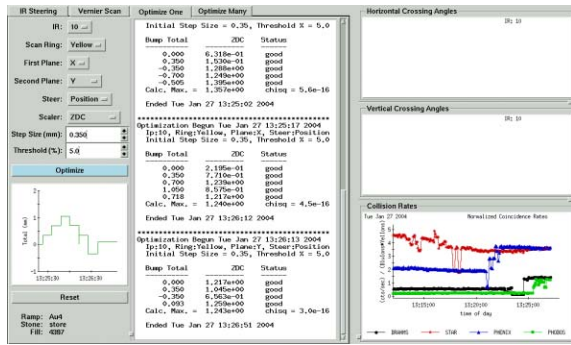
IR Steering | Vernier Scan | Optimize One | Optimize Many

IR: 10
Scan Ring: Yellow
First Plane: X
Second Plane: Y
Steer: Position
Scaler: ZDC
Step Size (mm): 0.350
Threshold (%): 5.0

Optimize

Total (mm)
13:25:30
13:26:30

Reset

Ramp: Au4
Stone: store
Fill: 4387

Initial Step Size = 0.35, Threshold % = 5.0

| Bump Total | ZDC | Status |
|---|---|---|
| 0.000 | 6.318e-01 | good |
| 0.350 | 1.530e-01 | good |
| -0.350 | 1.288e+00 | good |
| -0.700 | 1.249e+00 | good |
| -0.505 | 1.395e+00 | good |
| Calc. Max. = | 1.357e+00 | chisq = 5.6e-16 |

Ended Tue Jan 27 13:25:02 2004

**********************************************
Optimization Begun Tue Jan 27 13:25:17 2004
Ip:10, Ring:Yellow, Plane:X, Steer:Position
Initial Step Size = 0.35, Threshold % = 5.0

| Bump Total | ZDC | Status |
|---|---|---|
| 0.000 | 2.195e-01 | good |
| 0.350 | 7.710e-01 | good |
| 0.700 | 1.239e+00 | good |
| 1.050 | 8.575e-01 | good |
| 0.718 | 1.217e+00 | good |
| Calc. Max. = | 1.240e+00 | chisq = 4.5e-16 |

Ended Tue Jan 27 13:26:12 2004

**********************************************
Optimization Begun Tue Jan 27 13:26:13 2004
Ip:10, Ring:Yellow, Plane:Y, Steer:Position
Initial Step Size = 0.35, Threshold % = 5.0

| Bump Total | ZDC | Status |
|---|---|---|
| 0.000 | 1.217e+00 | good |
| 0.350 | 1.045e+00 | good |
| -0.350 | 6.563e-01 | good |
| 0.093 | 1.259e+00 | good |
| Calc. Max. = | 1.243e+00 | chisq = 3.0e-16 |

Ended Tue Jan 27 13:26:51 2004

Horizontal Crossing Angles
IR: 10

Vertical Crossing Angles
IR: 10

Collision Rates
Tue Jan 27 2004
Normalized Coincidence Rates
(cts/sec) / (Blue Intensity)
13:15:00
13:20:00
13:25:00
time of day
BRAHMS
STAR
PHENIX
PHOBOS